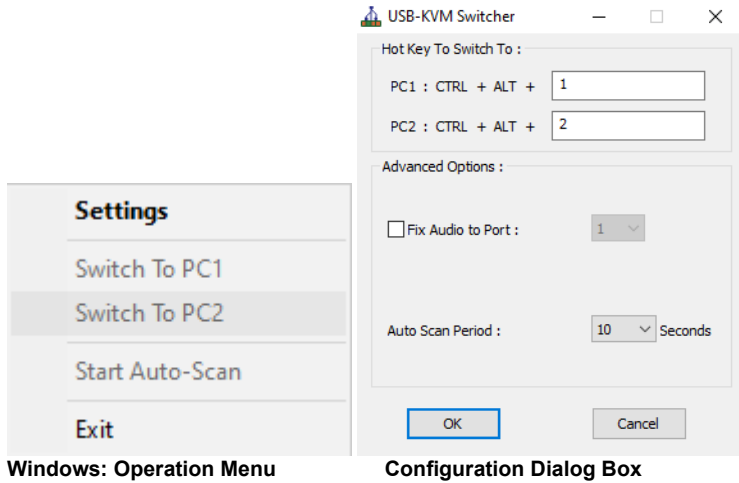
Settings

Switch To PC1

Switch To PC2

Start Auto-Scan

Exit

Windows: Operation Menu

USB-KVM Switcher

Hot Key To Switch To :

PC1 : CTRL + ALT + 1

PC2 : CTRL + ALT + 2

Advanced Options :

Fix Audio to Port : 1

Auto Scan Period : 10 Seconds

OK

Cancel

Configuration Dialog Box